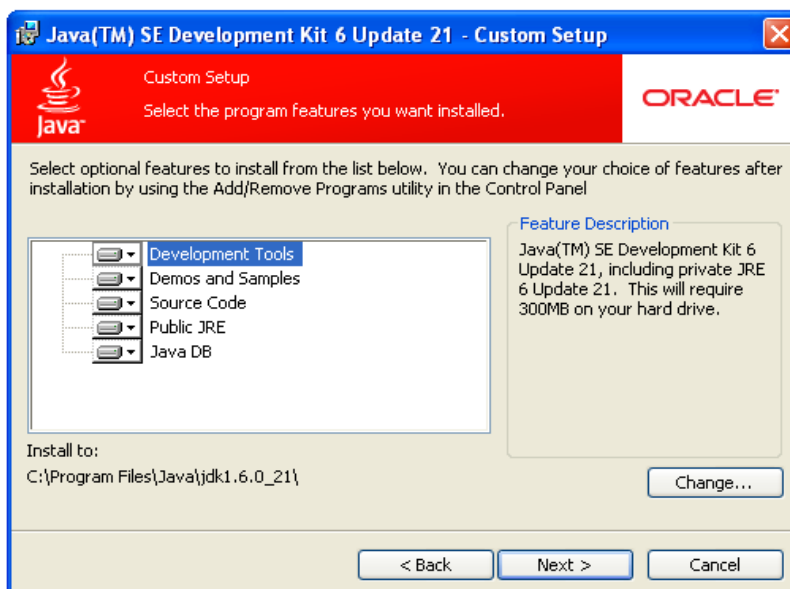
Java(TM) SE Development Kit 6 Update 21 - Custom Setup

Java

Custom Setup

Select the program features you want installed.

ORACLE

Select optional features to install from the list below. You can change your choice of features after installation by using the Add/Remove Programs utility in the Control Panel

Development Tools
Demos and Samples
Source Code
Public JRE
Java DB

Feature Description

Java(TM) SE Development Kit 6 Update 21, including private JRE 6 Update 21. This will require 300MB on your hard drive.

Install to:
C:\Program Files\Java\jdk1.6.0_21\

Change...

< Back

Next >

Cancel